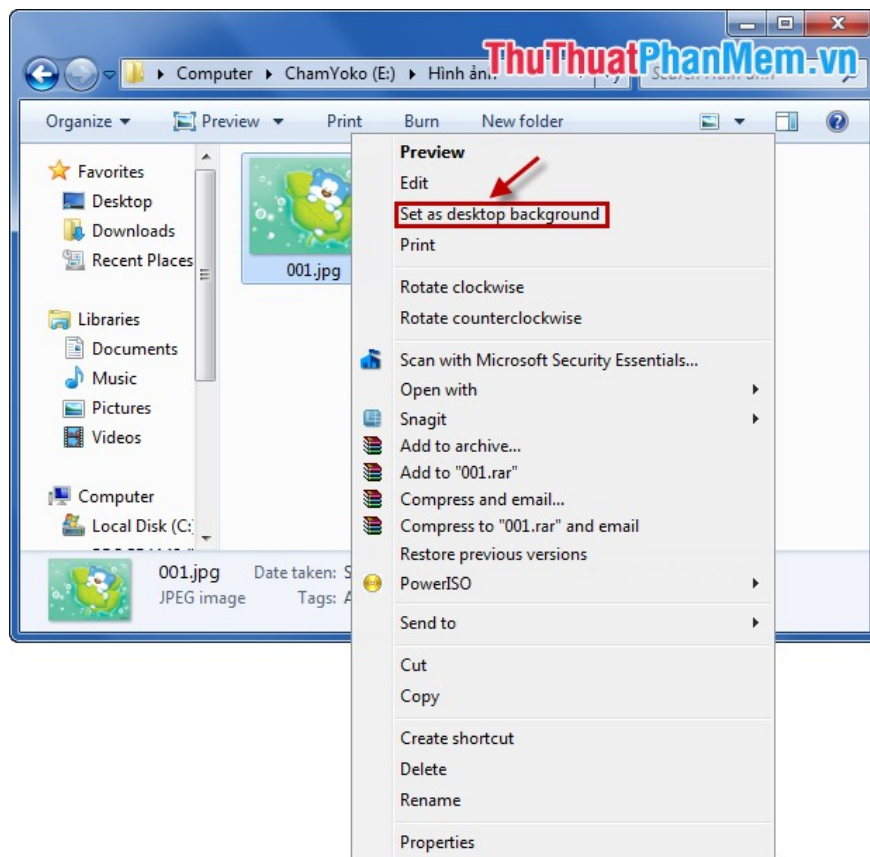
Computer ▸ ChamYoko (E:) ▸ Hình ảnh

ThuThuatPhanMem.vn

Organize ▾ Preview ▾ Print Burn New folder

Favorites
Desktop
Downloads
Recent Places

Libraries
Documents
Music
Pictures
Videos

Computer
Local Disk (C:)

001.jpg

001.jpg Date taken: S
JPEG image Tags: A

Preview
Edit
Set as desktop background
Print
Rotate clockwise
Rotate counterclockwise
Scan with Microsoft Security Essentials...
Open with
Snagit
Add to archive...
Add to "001.rar"
Compress and email...
Compress to "001.rar" and email
Restore previous versions
PowerISO
Send to
Cut
Copy
Create shortcut
Delete
Rename
Properties